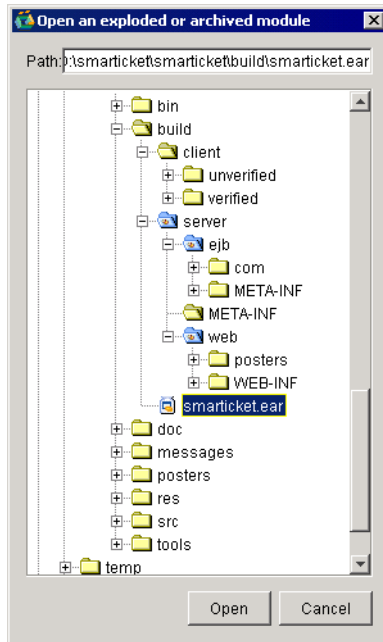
Open an exploded or archived module

Path: ):\smarticket\smarticket\build\smarticket.ear

bin
build
client
unverified
verified
server
ejb
com
META-INF
META-INF
web
posters
WEB-INF
smarticket.ear
doc
messages
posters
res
src
tools
temp

Open
Cancel